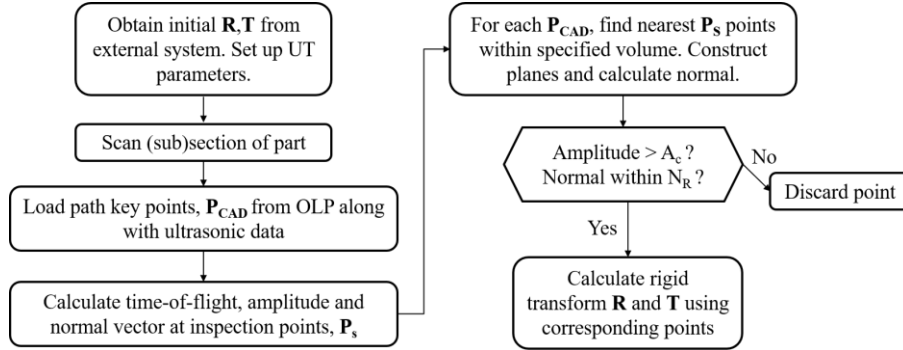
Obtain initial $\mathbf{R}$,$\mathbf{T}$ from external system. Set up UT parameters.

Scan (sub)section of part

Load path key points, $\mathbf{P_{CAD}}$ from OLP along with ultrasonic data

Calculate time-of-flight, amplitude and normal vector at inspection points, $\mathbf{P_s}$

For each $\mathbf{P_{CAD}}$, find nearest $\mathbf{P_S}$ points within specified volume. Construct planes and calculate normal.

Amplitude > $A_c$ ? Normal within $N_R$ ?

No

Discard point

Yes

Calculate rigid transform $\mathbf{R}$ and $\mathbf{T}$ using corresponding points